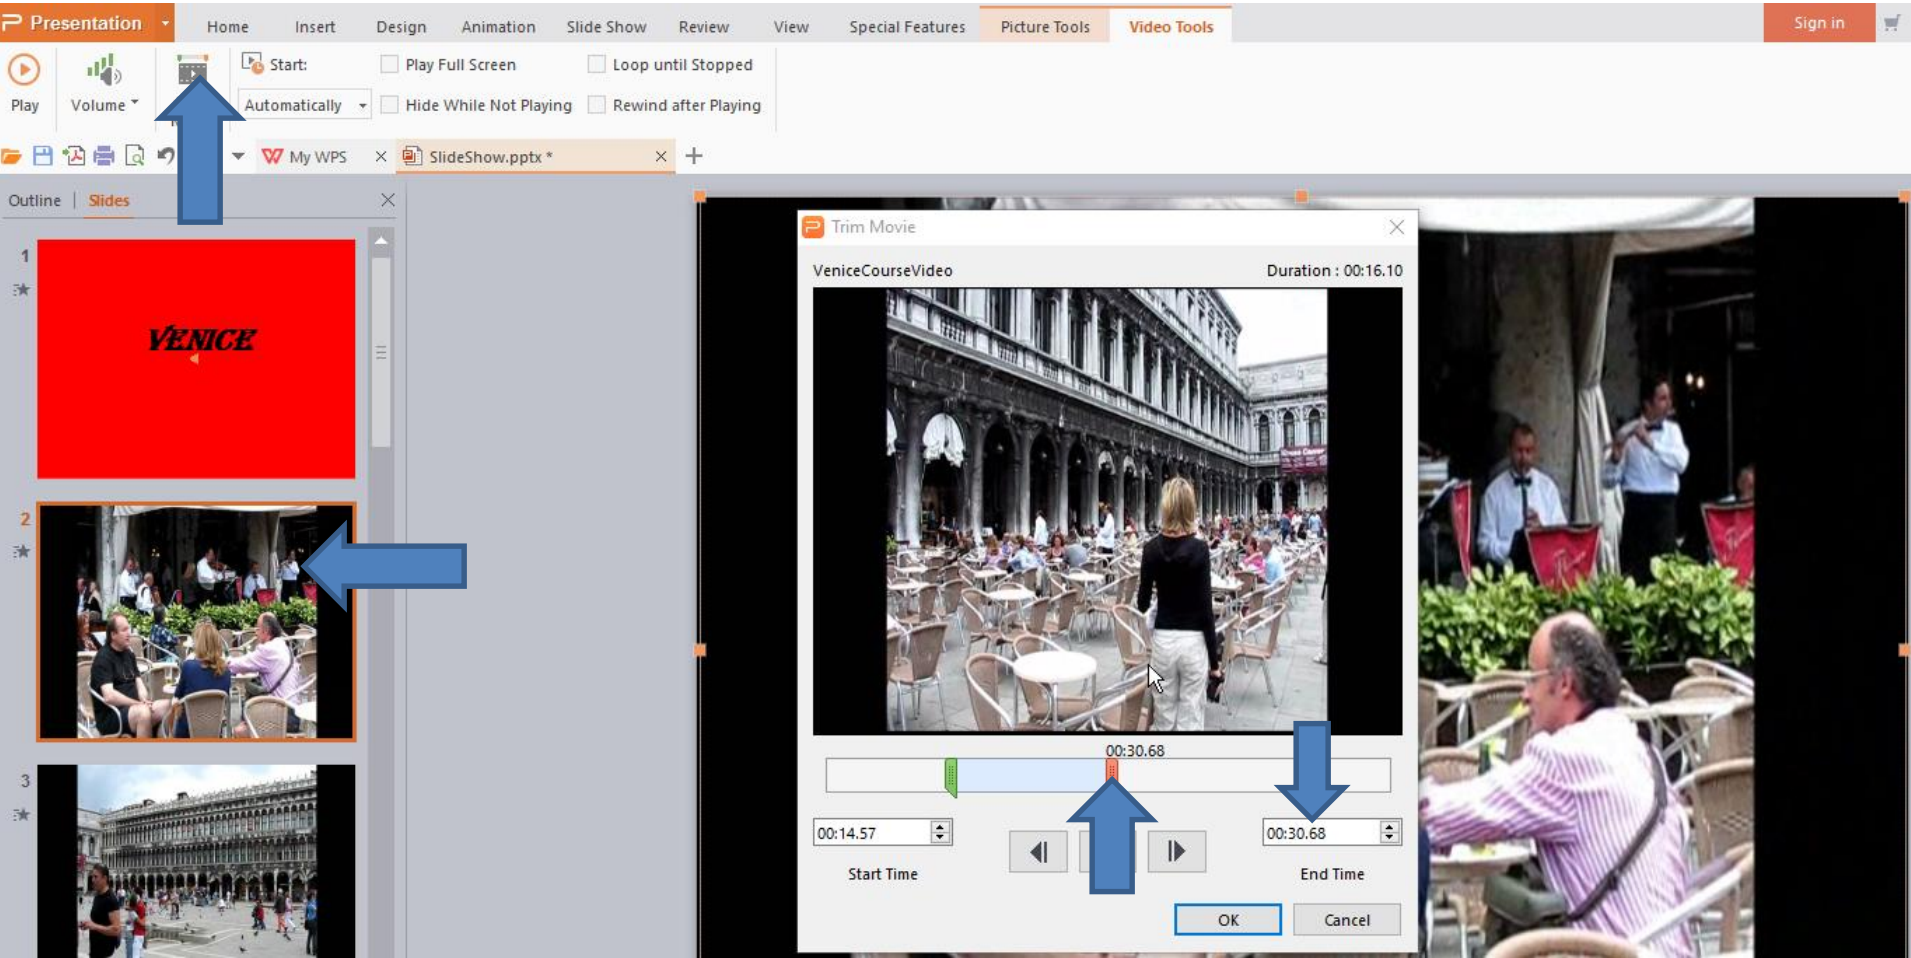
Presentation Home Insert Design Animation Slide Show Review View Special Features Picture Tools Video Tools Sign in

Play Volume Start: Automatically Play Full Screen Hide While Not Playing Loop until Stopped Rewind after Playing

My WPS SlideShow.pptx *

Outline | Slides

1

VENICE

2

3

Trim Movie

VeniceCourseVideo Duration : 00:16.10

00:30.68

00:14.57 Start Time

00:30.68 End Time

OK Cancel